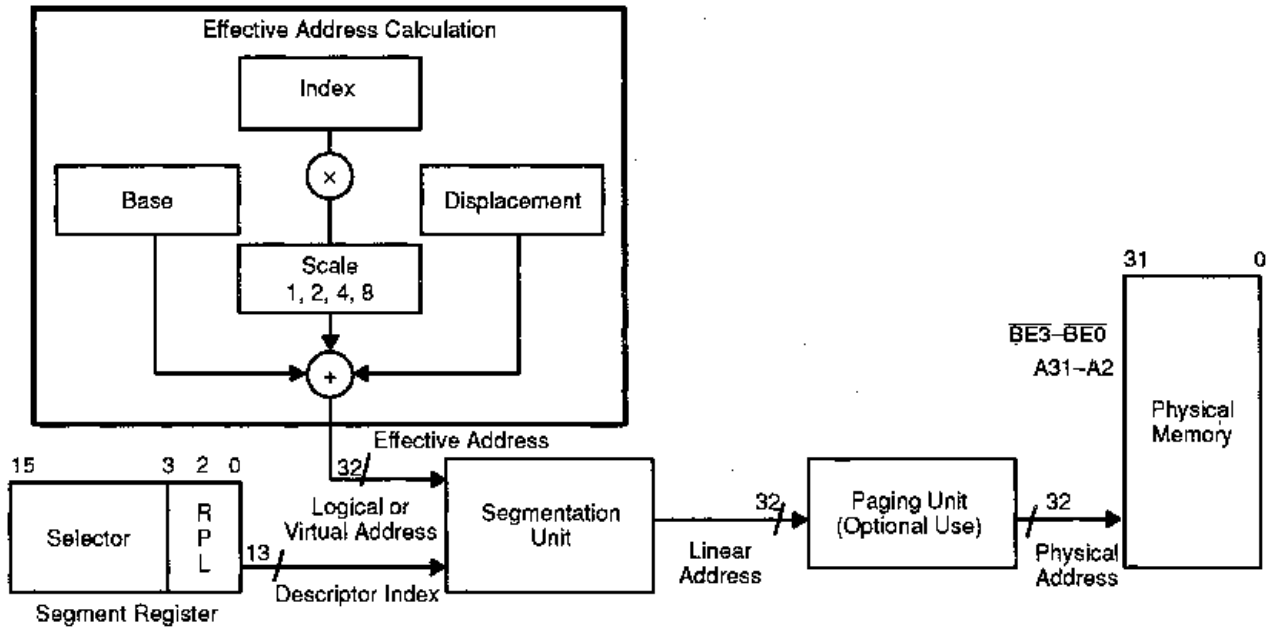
Effective Address Calculation

Index

×

Base

Displacement

Scale
1, 2, 4, 8

+

Effective Address

32

15 3 2 0

Selector

R
P
L

Segment Register

13

Logical or Virtual Address

Descriptor Index

Segmentation Unit

32

Linear Address

Paging Unit (Optional Use)

32

Physical Address

31 0

$\overline{BE3}$–$\overline{BE0}$

A31–A2

Physical Memory